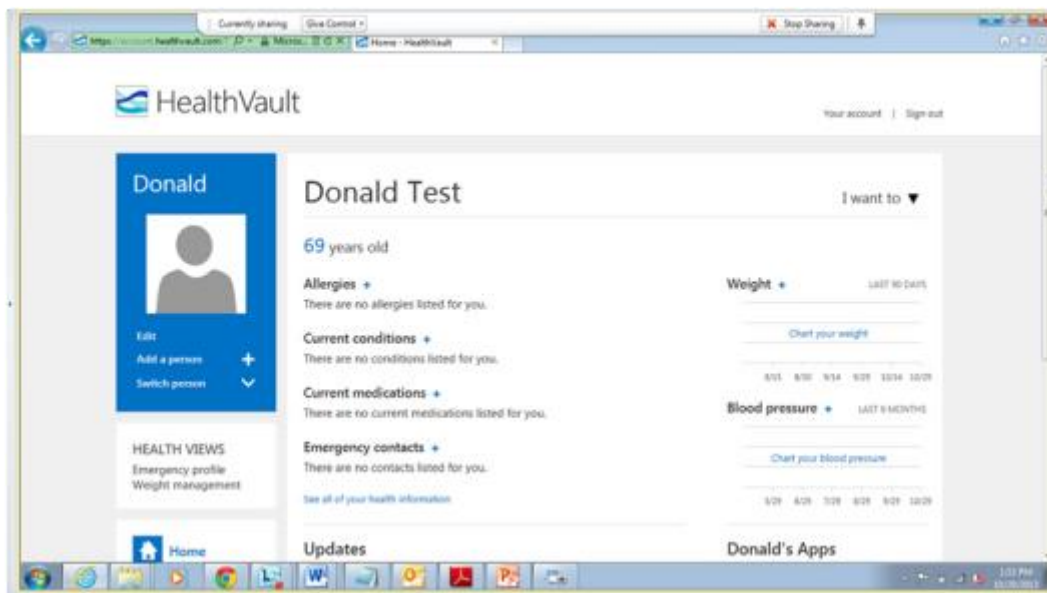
Currently sharing | Give Control ▾ | Stop Sharing

https://account.healthvault.com | Micros... | Home - HealthVault

HealthVault

Your account | Sign out

Donald

Edit

Add a person

Switch person

HEALTH VIEWS

Emergency profile

Weight management

Home

Donald Test

I want to ▼

69 years old

Allergies +

There are no allergies listed for you.

Current conditions +

There are no conditions listed for you.

Current medications +

There are no current medications listed for you.

Emergency contacts +

There are no contacts listed for you.

See all of your health information

Updates

Weight +

LAST 90 DAYS

Chart your weight

8/15 8/30 9/14 9/29 10/14 10/29

Blood pressure +

LAST 6 MONTHS

Chart your blood pressure

5/29 6/29 7/29 8/29 9/29 10/29

Donald's Apps

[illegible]